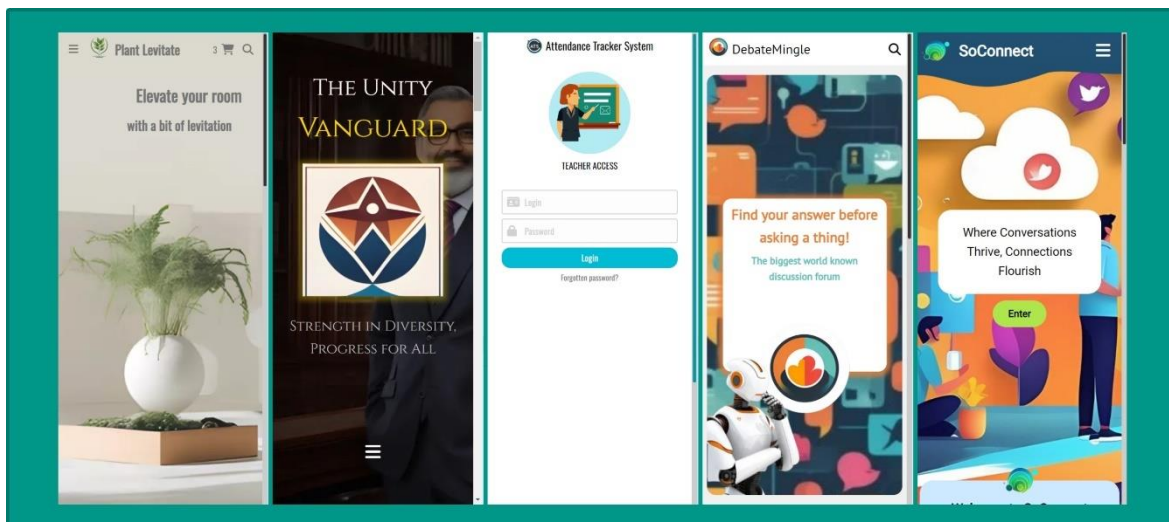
Plant Levitate 3

Elevate your room
with a bit of levitation

THE UNITY
VANGUARD

STRENGTH IN DIVERSITY,
PROGRESS FOR ALL

Attendance Tracker System

TEACHER ACCESS

Login
Password
Login
Forgotten password?

DebateMingle

Find your answer before asking a thing!
The biggest world known discussion forum

SoConnect

Where Conversations Thrive, Connections Flourish

Enter

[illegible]